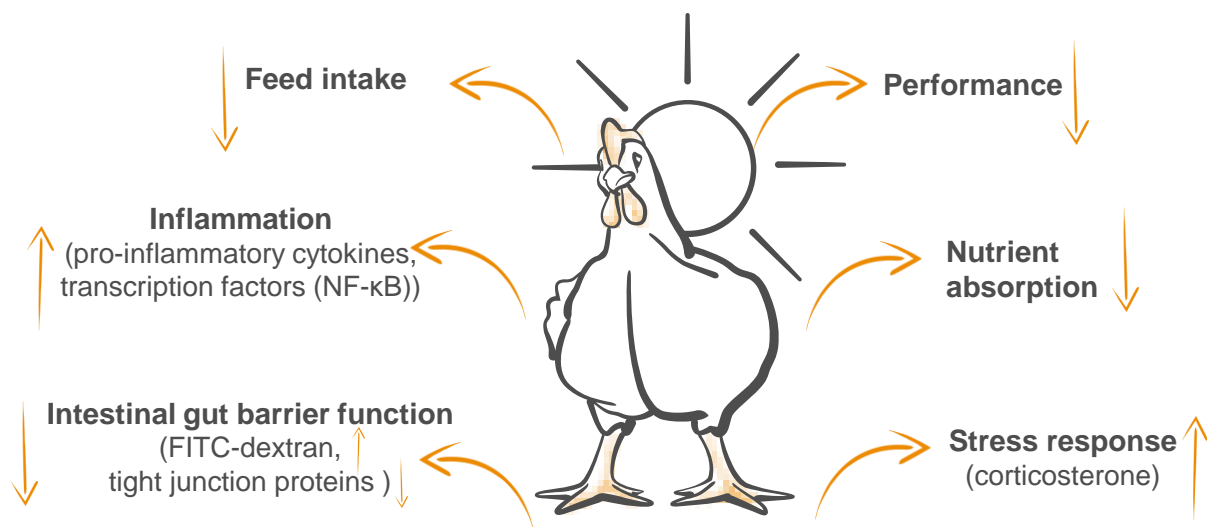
Feed intake

Performance

Inflammation
(pro-inflammatory cytokines, transcription factors (NF-κB))

Nutrient absorption

Intestinal gut barrier function
(FITC-dextran, tight junction proteins )

Stress response
(corticosterone)